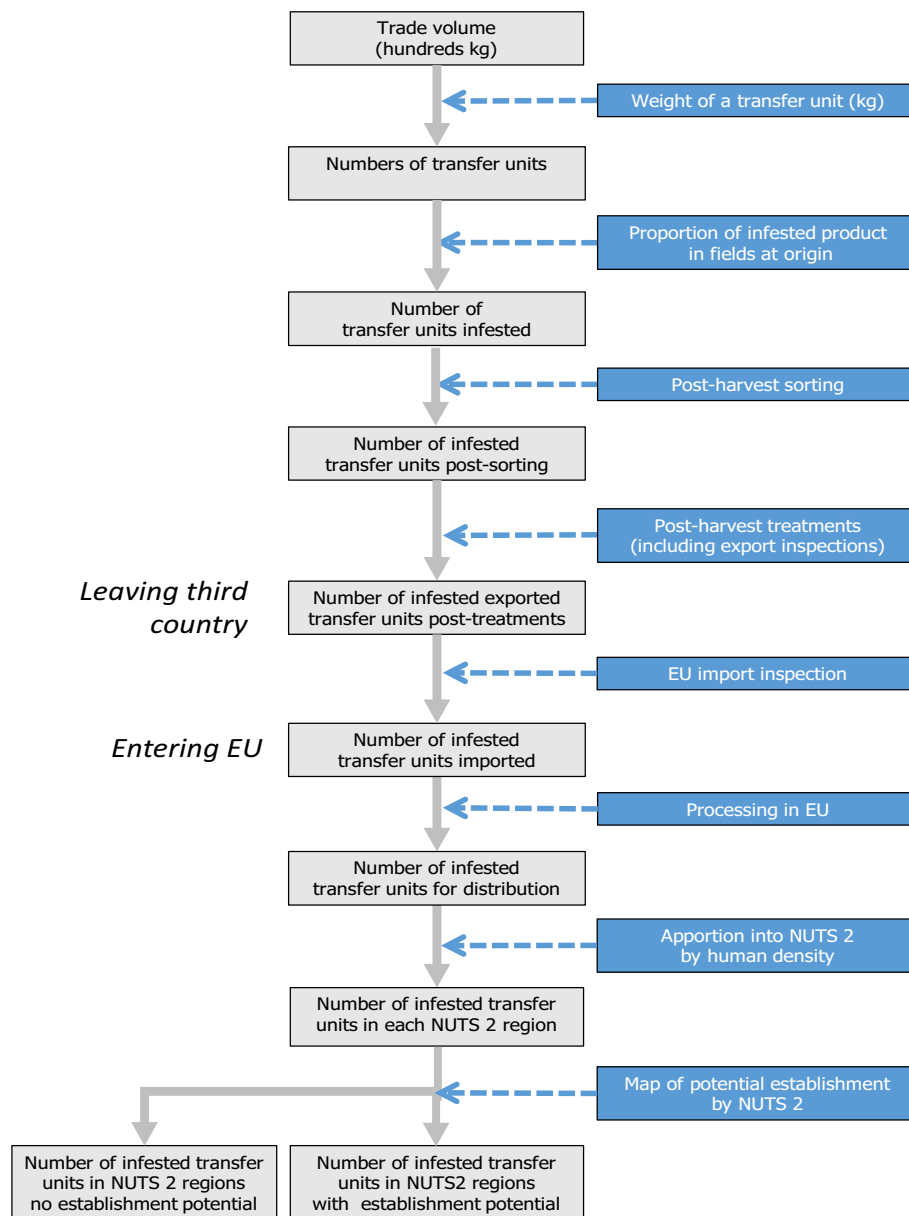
Trade volume (hundreds kg)

Weight of a transfer unit (kg)

Numbers of transfer units

Proportion of infested product in fields at origin

Number of transfer units infested

Post-harvest sorting

Number of infested transfer units post-sorting

Post-harvest treatments (including export inspections)

Leaving third country

Number of infested exported transfer units post-treatments

EU import inspection

Entering EU

Number of infested transfer units imported

Processing in EU

Number of infested transfer units for distribution

Apportion into NUTS 2 by human density

Number of infested transfer units in each NUTS 2 region

Map of potential establishment by NUTS 2

Number of infested transfer units in NUTS 2 regions no establishment potential

Number of infested transfer units in NUTS2 regions with establishment potential